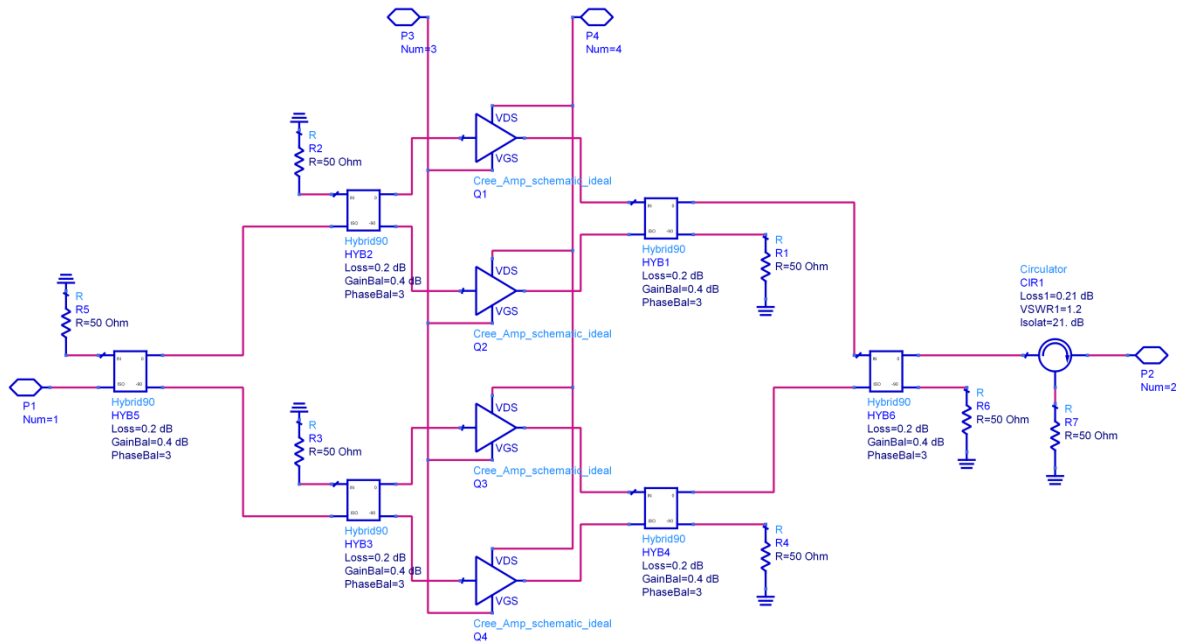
P3
Num=3

P4
Num=4

R
R2
R=50 Ohm

VDS
VGS
Cree_Amp_schematic_ideal
Q1

Hybrid90
HYB2
Loss=0.2 dB
GainBal=0.4 dB
PhaseBal=3

Hybrid90
HYB1
Loss=0.2 dB
GainBal=0.4 dB
PhaseBal=3

R
R1
R=50 Ohm

R
R5
R=50 Ohm

VDS
VGS
Cree_Amp_schematic_ideal
Q2

Circulator
CIR1
Loss1=0.21 dB
VSWR1=1.2
Isolat=21. dB

P1
Num=1

Hybrid90
HYB5
Loss=0.2 dB
GainBal=0.4 dB
PhaseBal=3

P2
Num=2

R
R7
R=50 Ohm

R
R3
R=50 Ohm

VDS
VGS
Cree_Amp_schematic_ideal
Q3

Hybrid90
HYB6
Loss=0.2 dB
GainBal=0.4 dB
PhaseBal=3

R
R6
R=50 Ohm

Hybrid90
HYB3
Loss=0.2 dB
GainBal=0.4 dB
PhaseBal=3

Hybrid90
HYB4
Loss=0.2 dB
GainBal=0.4 dB
PhaseBal=3

R
R4
R=50 Ohm

VDS
VGS
Cree_Amp_schematic_ideal
Q4